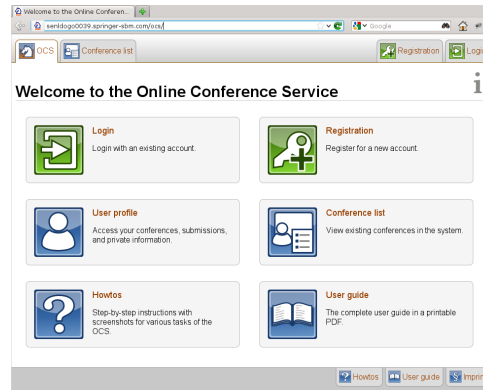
Welcome to the Online Conferen...

senldogo0039.springer-sbm.com/ocs/

Google

OCS

Conference list

Registration

Logi

Welcome to the Online Conference Service

Login

Login with an existing account.

Registration

Register for a new account.

User profile

Access your conferences, submissions, and private information.

Conference list

View existing conferences in the system.

Howtos

Step-by-step instructions with screenshots for various tasks of the OCS.

User guide

The complete user guide in a printable PDF.

Howtos

User guide

Imprin